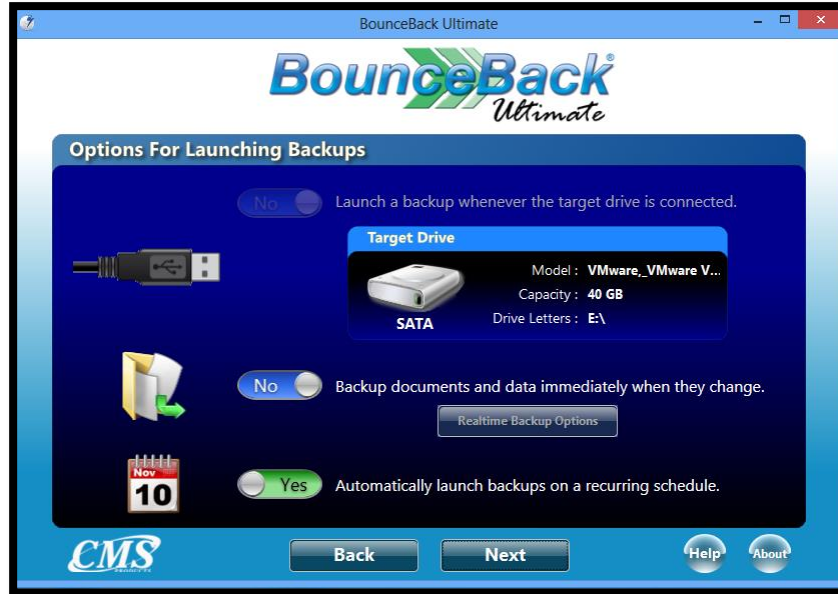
BounceBack Ultimate

BounceBack® Ultimate

Options For Launching Backups

No Launch a backup whenever the target drive is connected.

Target Drive

Model : VMware,_VMware V...
Capacity : 40 GB
Drive Letters : E:\

SATA

No Backup documents and data immediately when they change.

Realtime Backup Options

Nov
10

Yes Automatically launch backups on a recurring schedule.

CMS PRODUCTS

Back

Next

Help

About